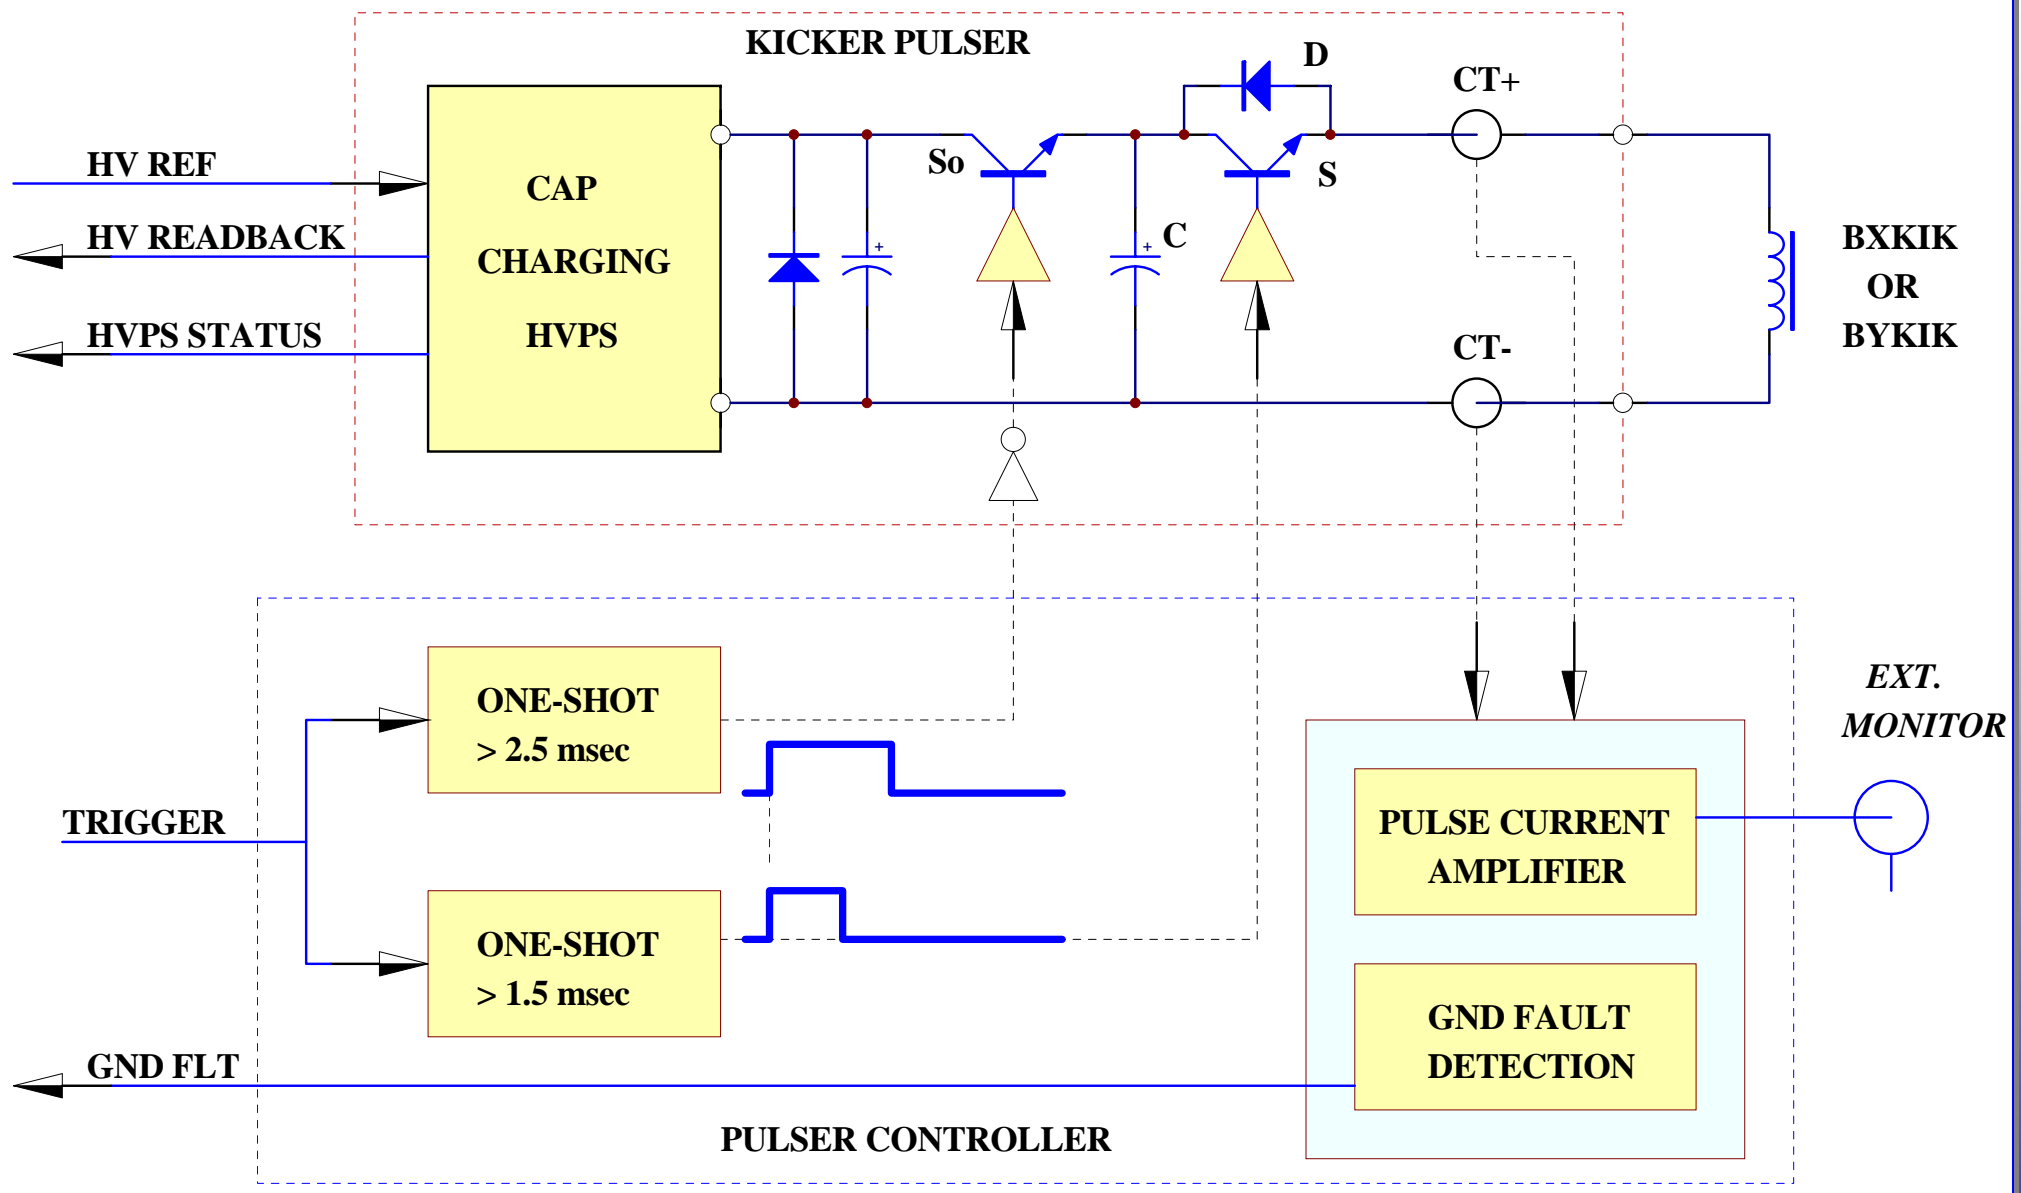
KICKER PULSER

HV REF

HV READBACK

HVPS STATUS

CAP CHARGING HVPS

So

D

S

C

CT+

CT-

BXKIK OR BYKIK

TRIGGER

ONE-SHOT > 2.5 msec

ONE-SHOT > 1.5 msec

PULSE CURRENT AMPLIFIER

GND FAULT DETECTION

EXT. MONITOR

GND FLT

PULSER CONTROLLER